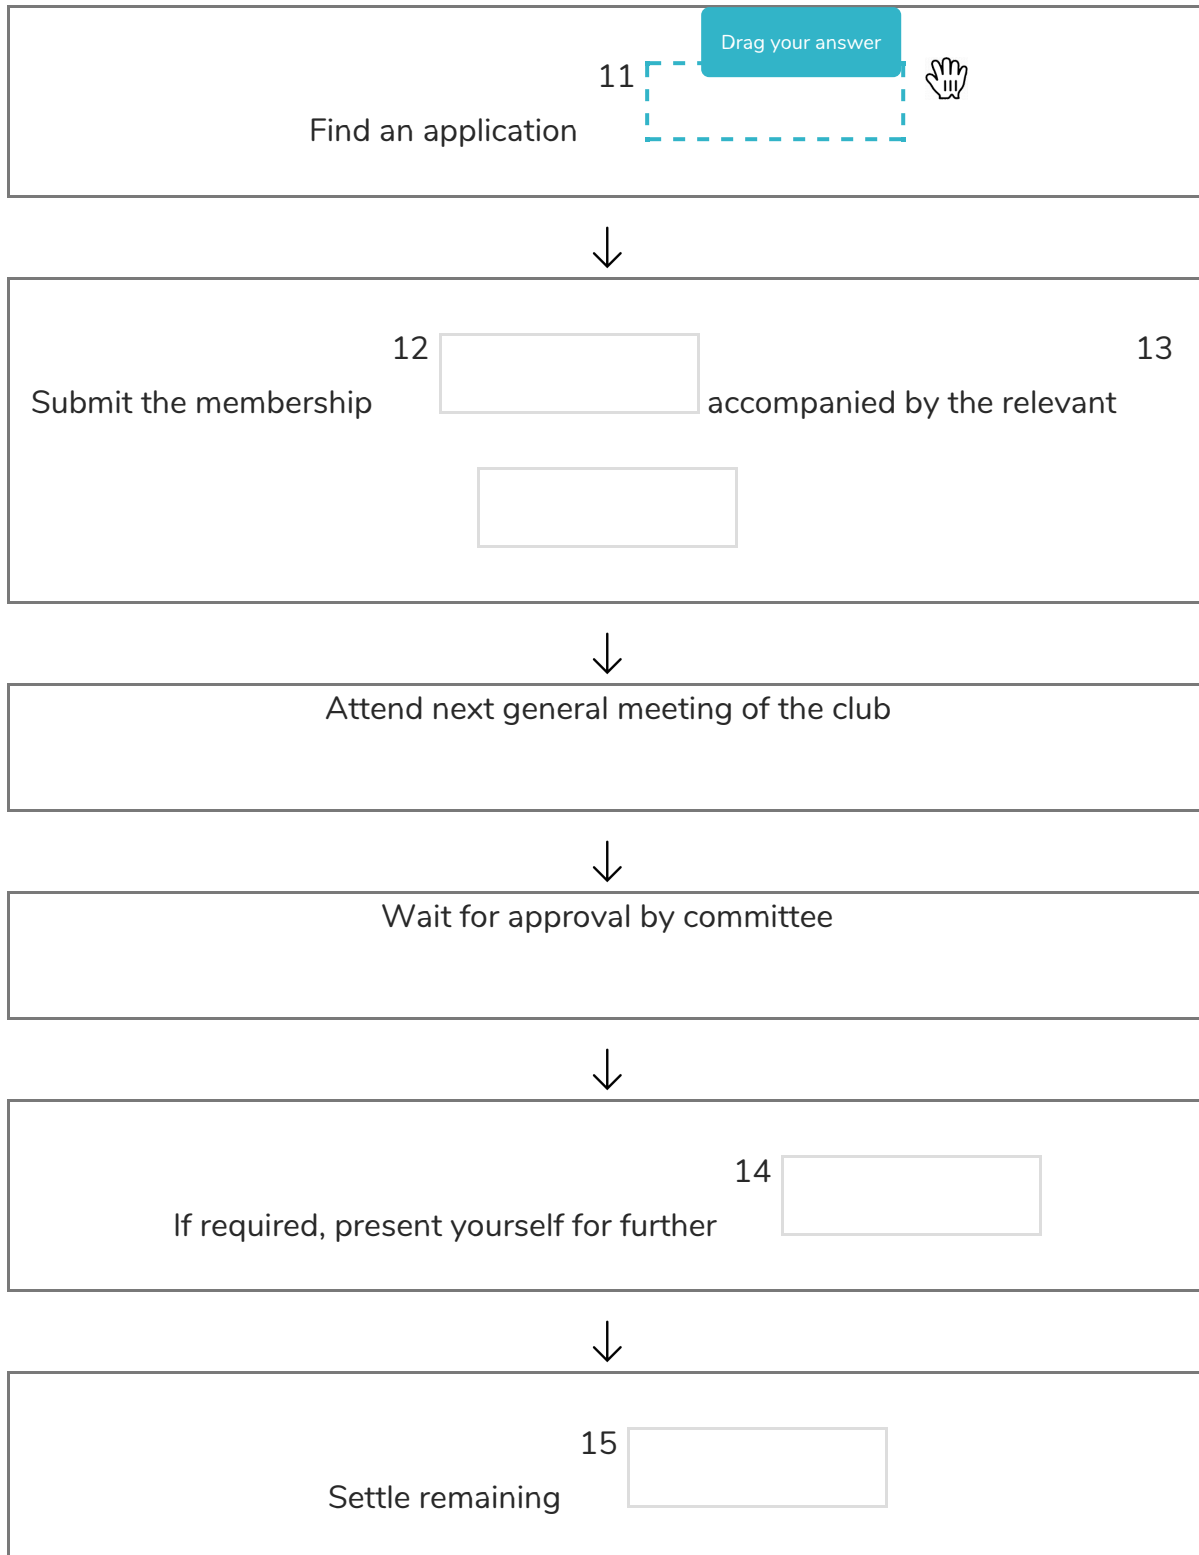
Drag your answer

Find an application 11

↓

Submit the membership 12 accompanied by the relevant 13

↓

Attend next general meeting of the club

↓

Wait for approval by committee

↓

If required, present yourself for further 14

↓

Settle remaining 15